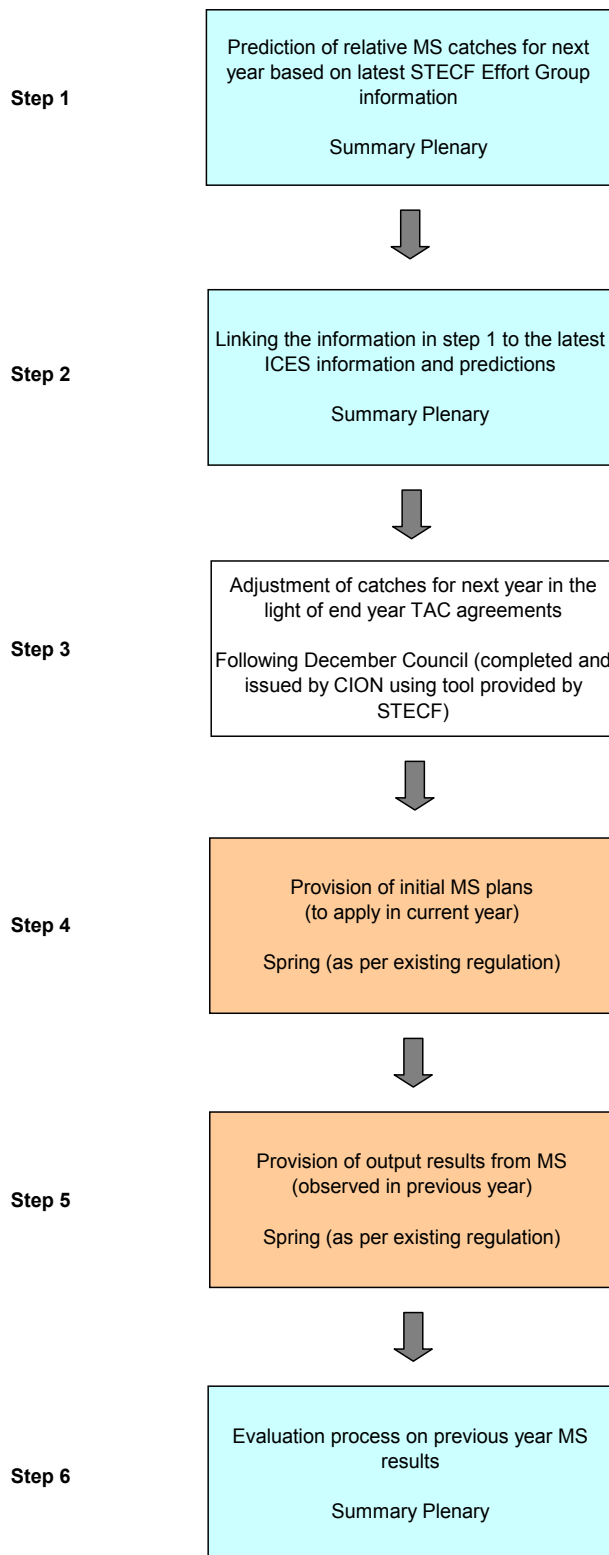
Step 1

Prediction of relative MS catches for next year based on latest STECF Effort Group information

Summary Plenary

Step 2

Linking the information in step 1 to the latest ICES information and predictions

Summary Plenary

Step 3

Adjustment of catches for next year in the light of end year TAC agreements

Following December Council (completed and issued by CION using tool provided by STECF)

Step 4

Provision of initial MS plans (to apply in current year)

Spring (as per existing regulation)

Step 5

Provision of output results from MS (observed in previous year)

Spring (as per existing regulation)

Step 6

Evaluation process on previous year MS results

Summary Plenary